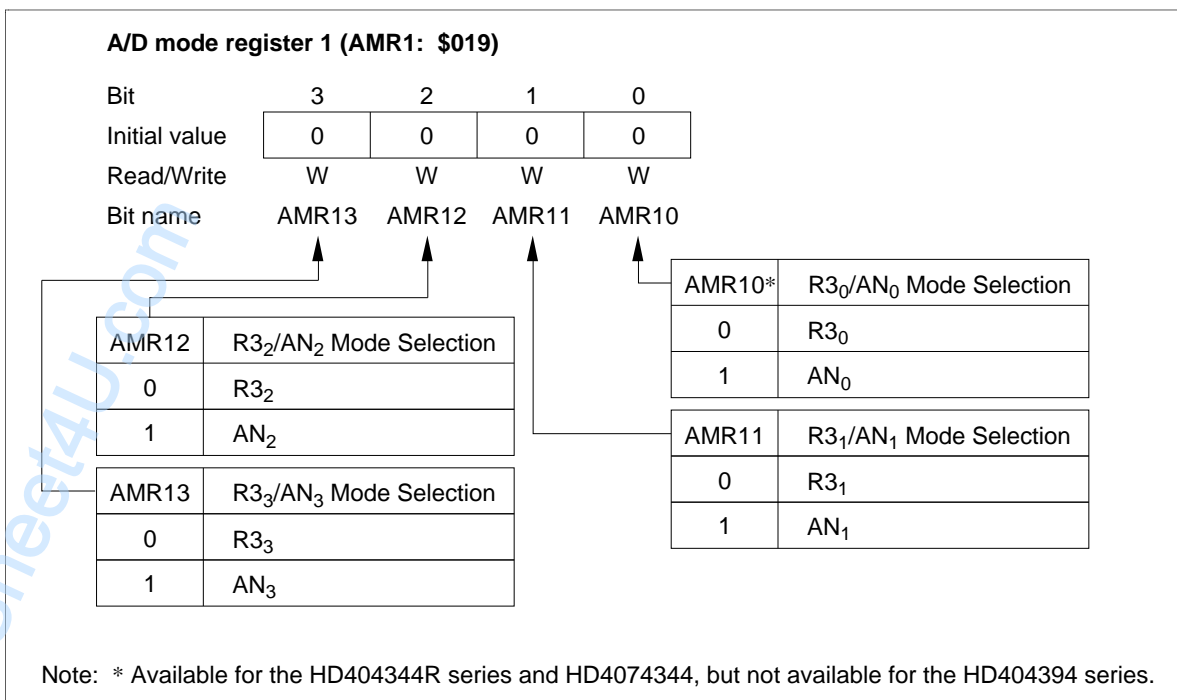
A/D mode register 1 (AMR1: \$019)

| Bit | 3 | 2 | 1 | 0 |
|---|---|---|---|---|
| Initial value | 0 | 0 | 0 | 0 |
| Read/Write | W | W | W | W |
| Bit name | AMR13 | AMR12 | AMR11 | AMR10 |

| AMR10* | $R3_0/AN_0$ Mode Selection |
|---|---|
| 0 | $R3_0$ |
| 1 | $AN_0$ |

| AMR12 | $R3_2/AN_2$ Mode Selection |
|---|---|
| 0 | $R3_2$ |
| 1 | $AN_2$ |

| AMR11 | $R3_1/AN_1$ Mode Selection |
|---|---|
| 0 | $R3_1$ |
| 1 | $AN_1$ |

| AMR13 | $R3_3/AN_3$ Mode Selection |
|---|---|
| 0 | $R3_3$ |
| 1 | $AN_3$ |

Note: * Available for the HD404344R series and HD4074344, but not available for the HD404394 series.